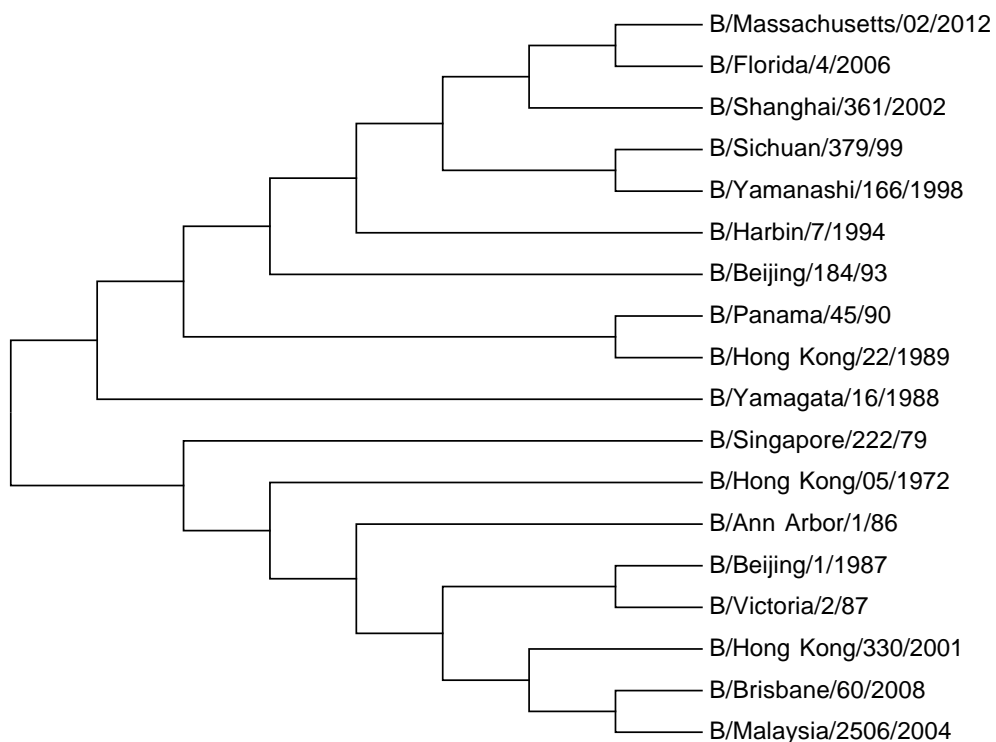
B/Massachusetts/02/2012
B/Florida/4/2006
B/Shanghai/361/2002
B/Sichuan/379/99
B/Yamanashi/166/1998
B/Harbin/7/1994
B/Beijing/184/93
B/Panama/45/90
B/Hong Kong/22/1989
B/Yamagata/16/1988
B/Singapore/222/79
B/Hong Kong/05/1972
B/Ann Arbor/1/86
B/Beijing/1/1987
B/Victoria/2/87
B/Hong Kong/330/2001
B/Brisbane/60/2008
B/Malaysia/2506/2004